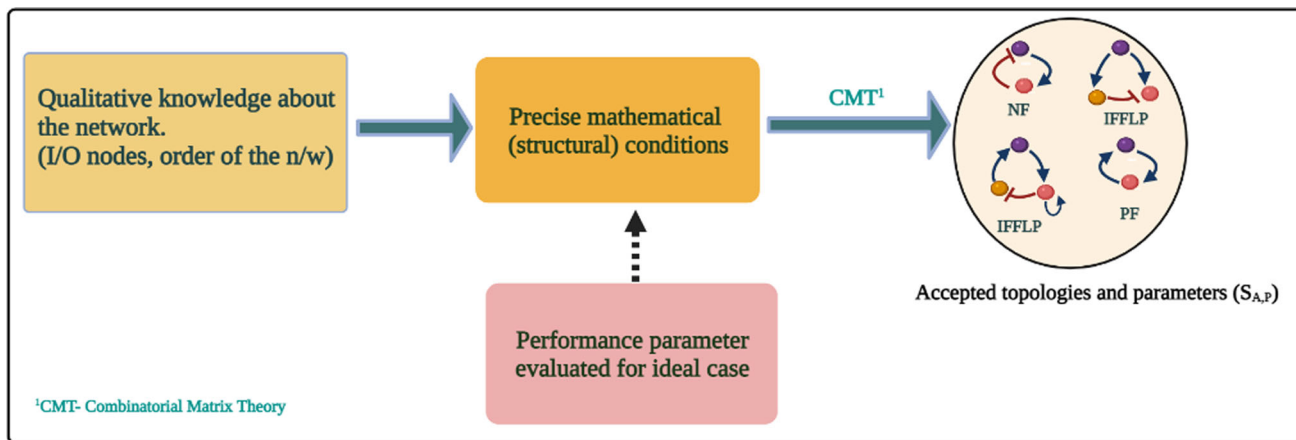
Qualitative knowledge about the network.
(I/O nodes, order of the n/w)

Precise mathematical (structural) conditions

CMT$^1$

NF

IFFLP

IFFLP

PF

Accepted topologies and parameters ($S_{A,P}$)

Performance parameter evaluated for ideal case

$^1$CMT- Combinatorial Matrix Theory